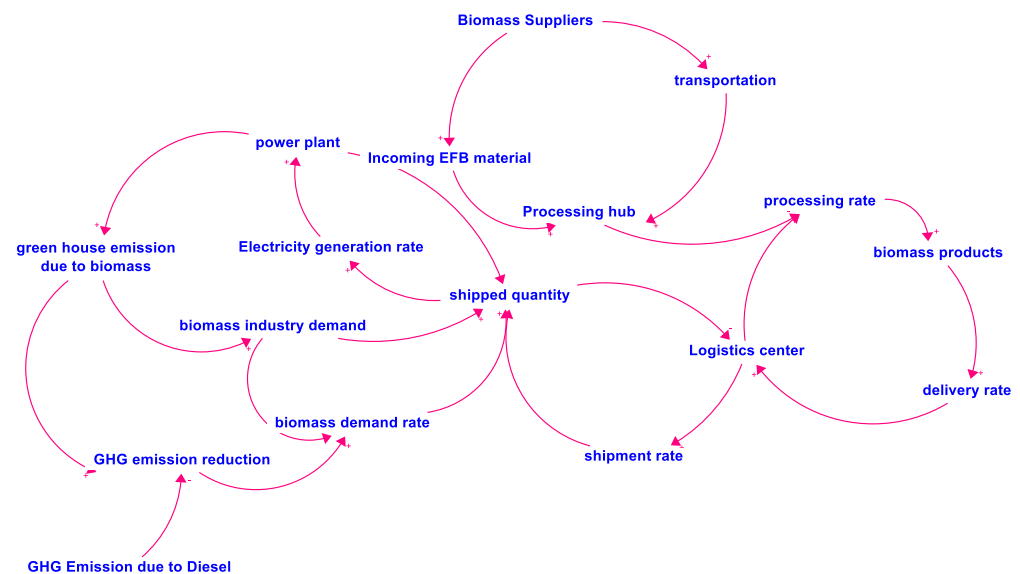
Biomass Suppliers

transportation

power plant

Incoming EFB material

Processing hub

processing rate

biomass products

green house emission due to biomass

Electricity generation rate

shipped quantity

biomass industry demand

Logistics center

delivery rate

biomass demand rate

GHG emission reduction

shipment rate

GHG Emission due to Diesel

+ + + + + + + + + + + + + + + + + - - -